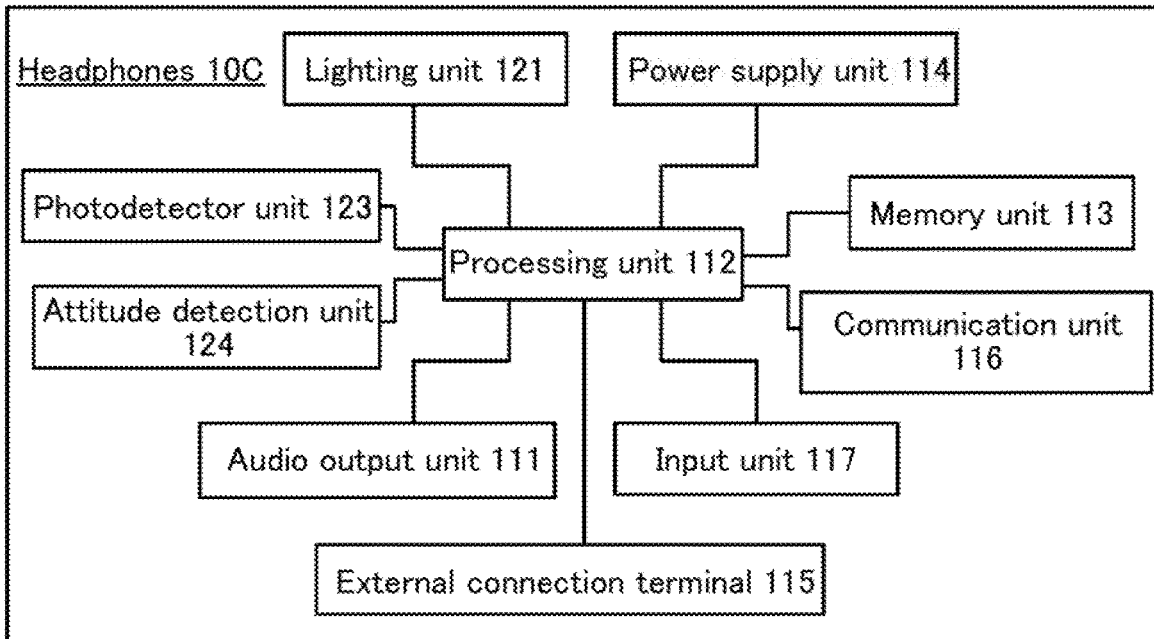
Headphones 10C
Lighting unit 121
Power supply unit 114
Photodetector unit 123
Memory unit 113
Processing unit 112
Attitude detection unit 124
Communication unit 116
Audio output unit 111
Input unit 117
External connection terminal 115